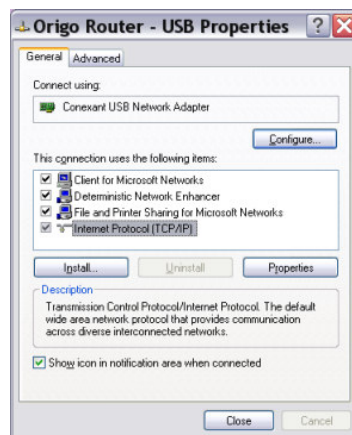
Origo Router - USB Properties

General | Advanced

Connect using:

Conexant USB Network Adapter

Configure...

This connection uses the following items:

Client for Microsoft Networks
Deterministic Network Enhancer
File and Printer Sharing for Microsoft Networks
Internet Protocol (TCP/IP)

Install... | Uninstall | Properties

Description

Transmission Control Protocol/Internet Protocol. The default wide area network protocol that provides communication across diverse interconnected networks.

Show icon in notification area when connected

Close | Cancel